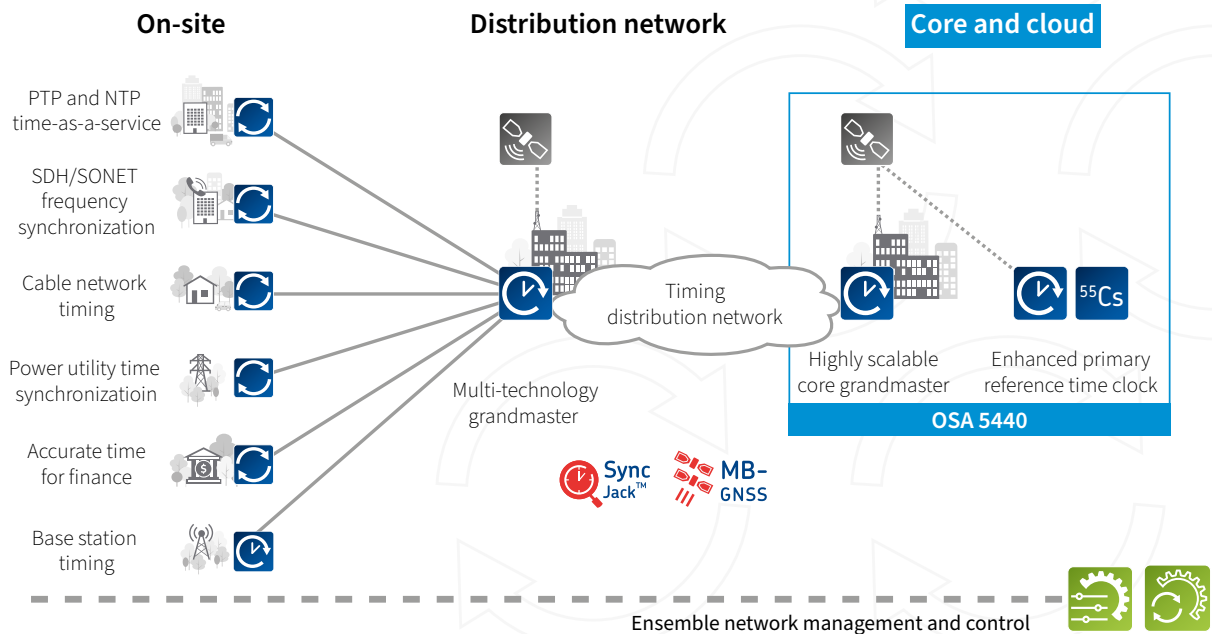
On-site

Distribution network

Core and cloud

PTP and NTP time-as-a-service

SDH/SONET frequency synchronization

Cable network timing

Power utility time synchronizatioin

Accurate time for finance

Base station timing

Timing distribution network

Multi-technology grandmaster

Highly scalable core grandmaster

$^{55}$Cs

Enhanced primary reference time clock

OSA 5440

Sync Jack™

MB-GNSS

Ensemble network management and control